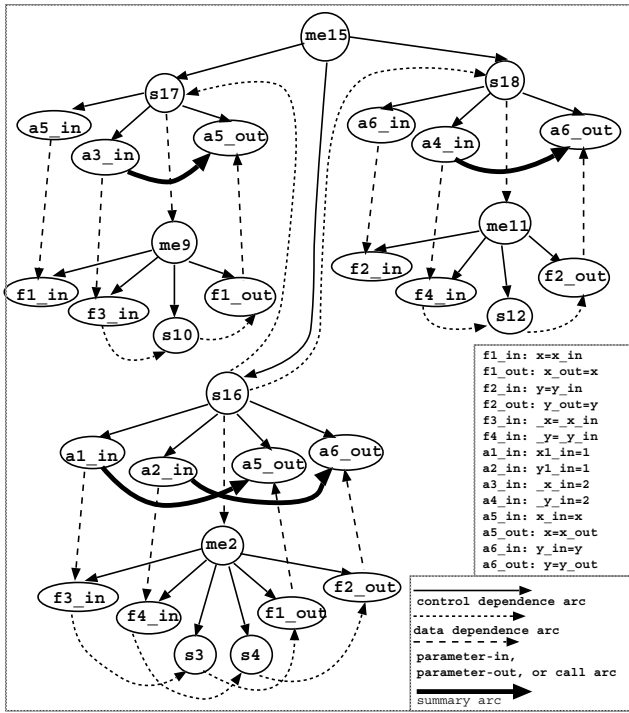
me15

s17

a5_in

a3_in

a5_out

me9

f1_in

f3_in

f1_out

s10

s18

a6_in

a4_in

a6_out

me11

f2_in

f4_in

s12

f2_out

s16

a1_in

a2_in

a5_out

a6_out

me2

f3_in

f4_in

f1_out

f2_out

s3

s4

f1_in: x=x_in
f1_out: x_out=x
f2_in: y=y_in
f2_out: y_out=y
f3_in: _x=_x_in
f4_in: _y=_y_in
a1_in: x1_in=1
a2_in: y1_in=1
a3_in: _x_in=2
a4_in: _y_in=2
a5_in: x_in=x
a5_out: x=x_out
a6_in: y_in=y
a6_out: y=y_out

control dependence arc

data dependence arc

parameter-in, parameter-out, or call arc

summary arc